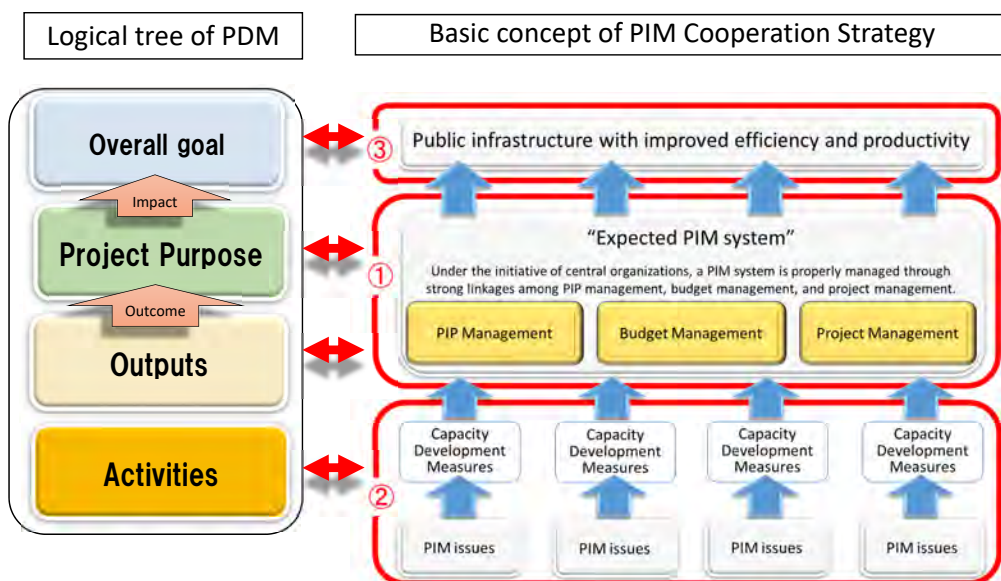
Logical tree of PDM

Basic concept of PIM Cooperation Strategy

Overall goal

Impact

Project Purpose

Outcome

Outputs

Activities

③ Public infrastructure with improved efficiency and productivity

① "Expected PIM system"

Under the initiative of central organizations, a PIM system is properly managed through strong linkages among PIP management, budget management, and project management.

PIP Management

Budget Management

Project Management

②

Capacity Development Measures

Capacity Development Measures

Capacity Development Measures

Capacity Development Measures

PIM issues

PIM issues

PIM issues

PIM issues